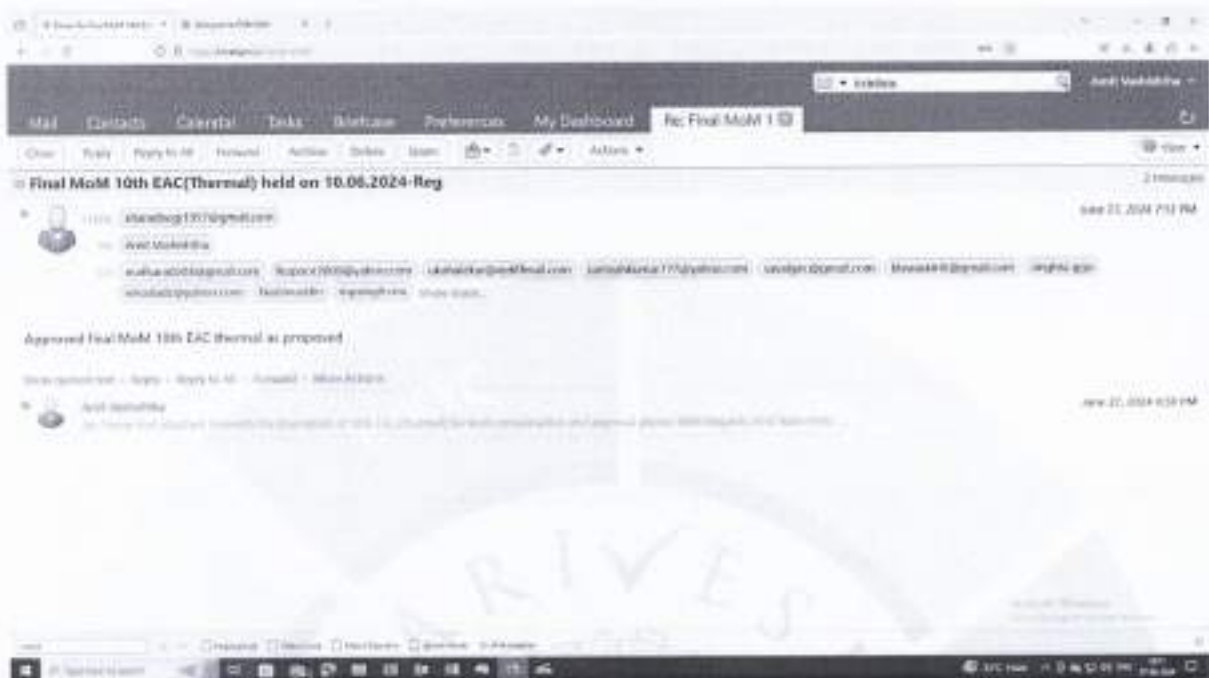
Mail Contacts Calendar Tasks Briefcase Preferences My Dashboard Re: Final MoM 1

Close Reply Reply to All Forward Archive Delete Spam Actions

View

Final MoM 10th EAC(Thermal) held on 10.06.2024-Reg

2 messages

June 27, 2024 7:12 PM

Show more...

Approved Final MoM 10th EAC thermal as proposed

Show quoted text · Reply · Reply to All · Forward · More Actions

June 27, 2024 4:59 PM

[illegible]